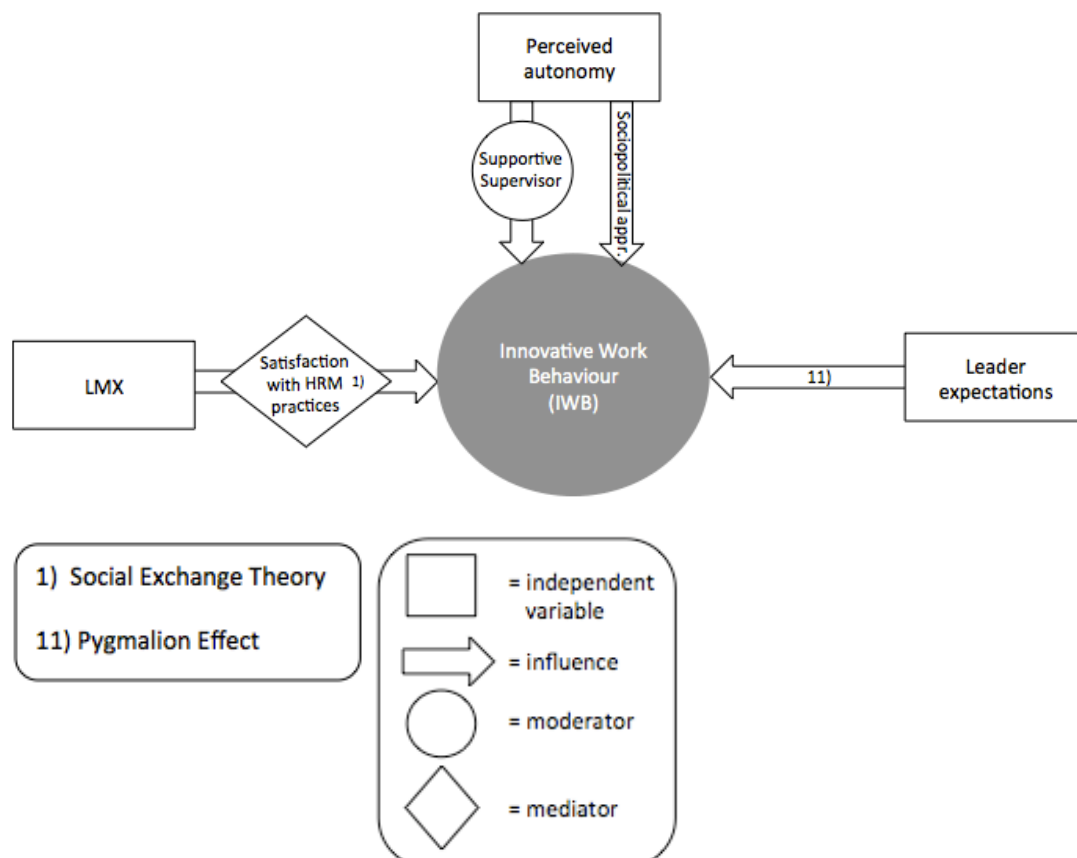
Perceived autonomy

Supportive Supervisor

Sociopolitical appr.

LMX

Satisfaction with HRM practices 1)

Innovative Work Behaviour (IWB)

11)

Leader expectations

1) Social Exchange Theory

11) Pygmalion Effect

= independent variable

= influence

= moderator

= mediator